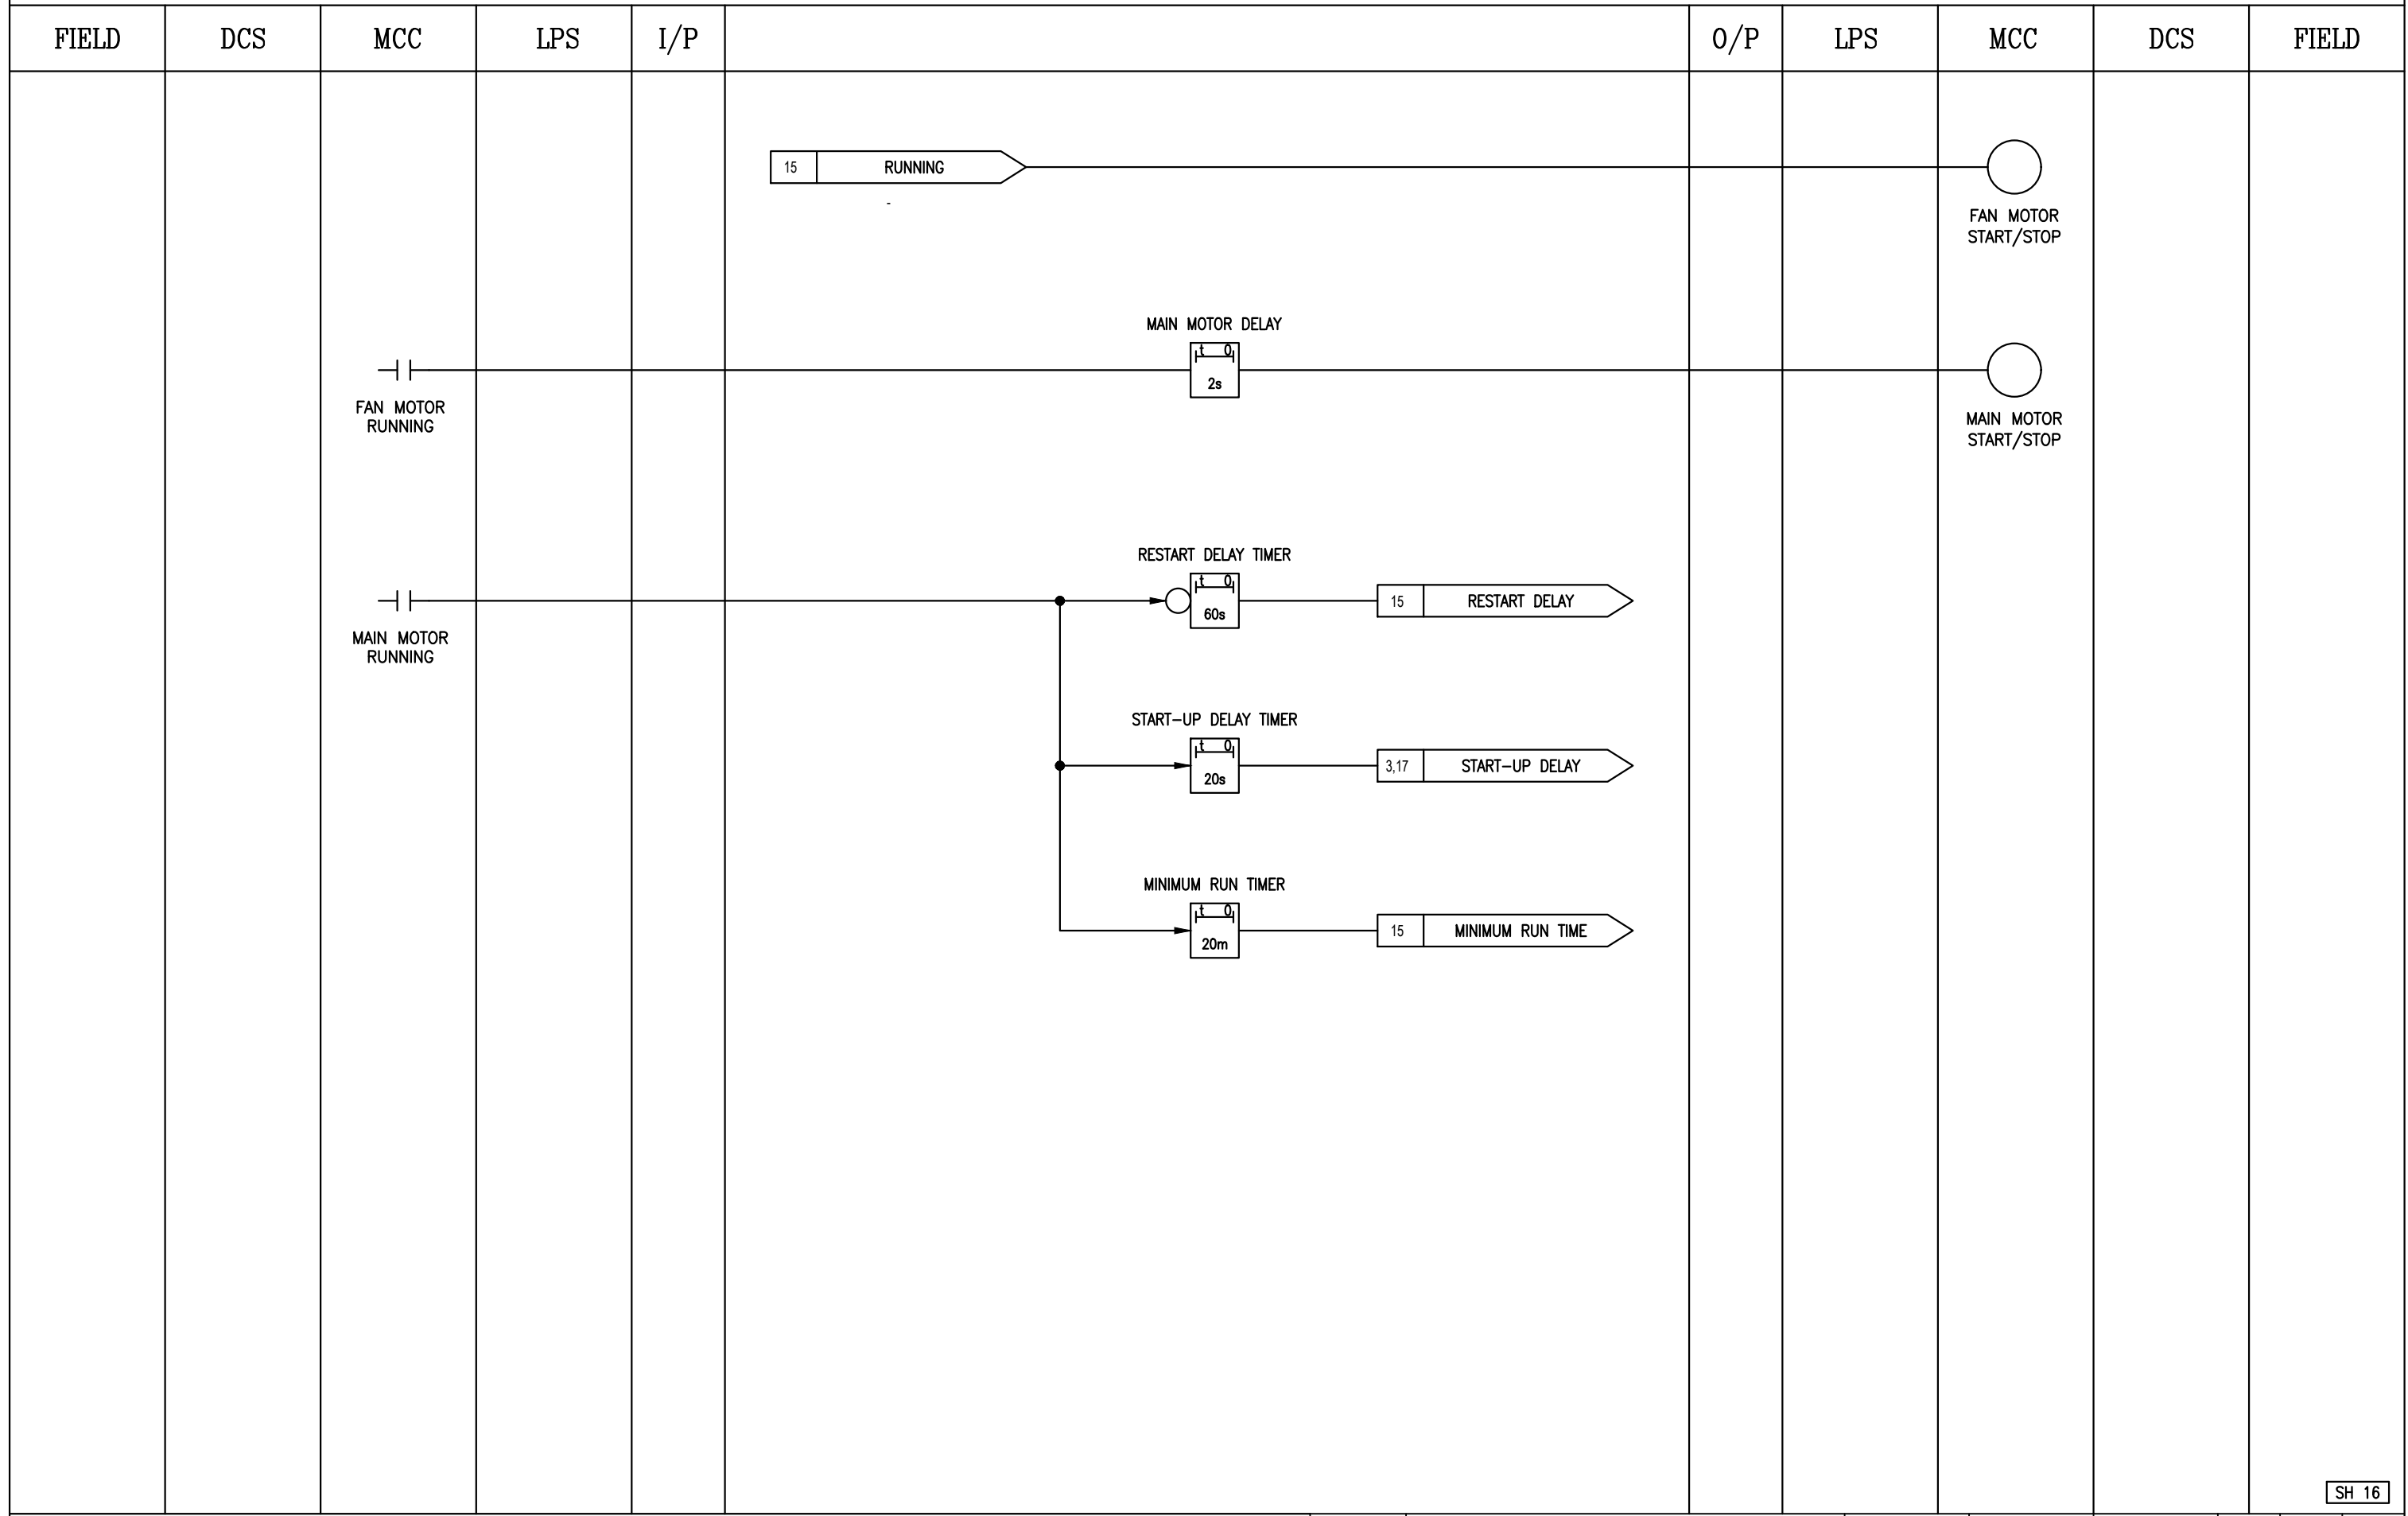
| FIELD | DCS | MCC | LPS | I/P | | O/P | LPS | MCC | DCS | FIELD |
|---|---|---|---|---|---|---|---|---|---|---|

15 RUNNING

FAN MOTOR START/STOP

MAIN MOTOR DELAY

t 0
2s

FAN MOTOR RUNNING

MAIN MOTOR START/STOP

RESTART DELAY TIMER

t 0
60s

15 RESTART DELAY

MAIN MOTOR RUNNING

START–UP DELAY TIMER

t 0
20s

3,17 START–UP DELAY

MINIMUM RUN TIMER

t 0
20m

15 MINIMUM RUN TIME

SH 16